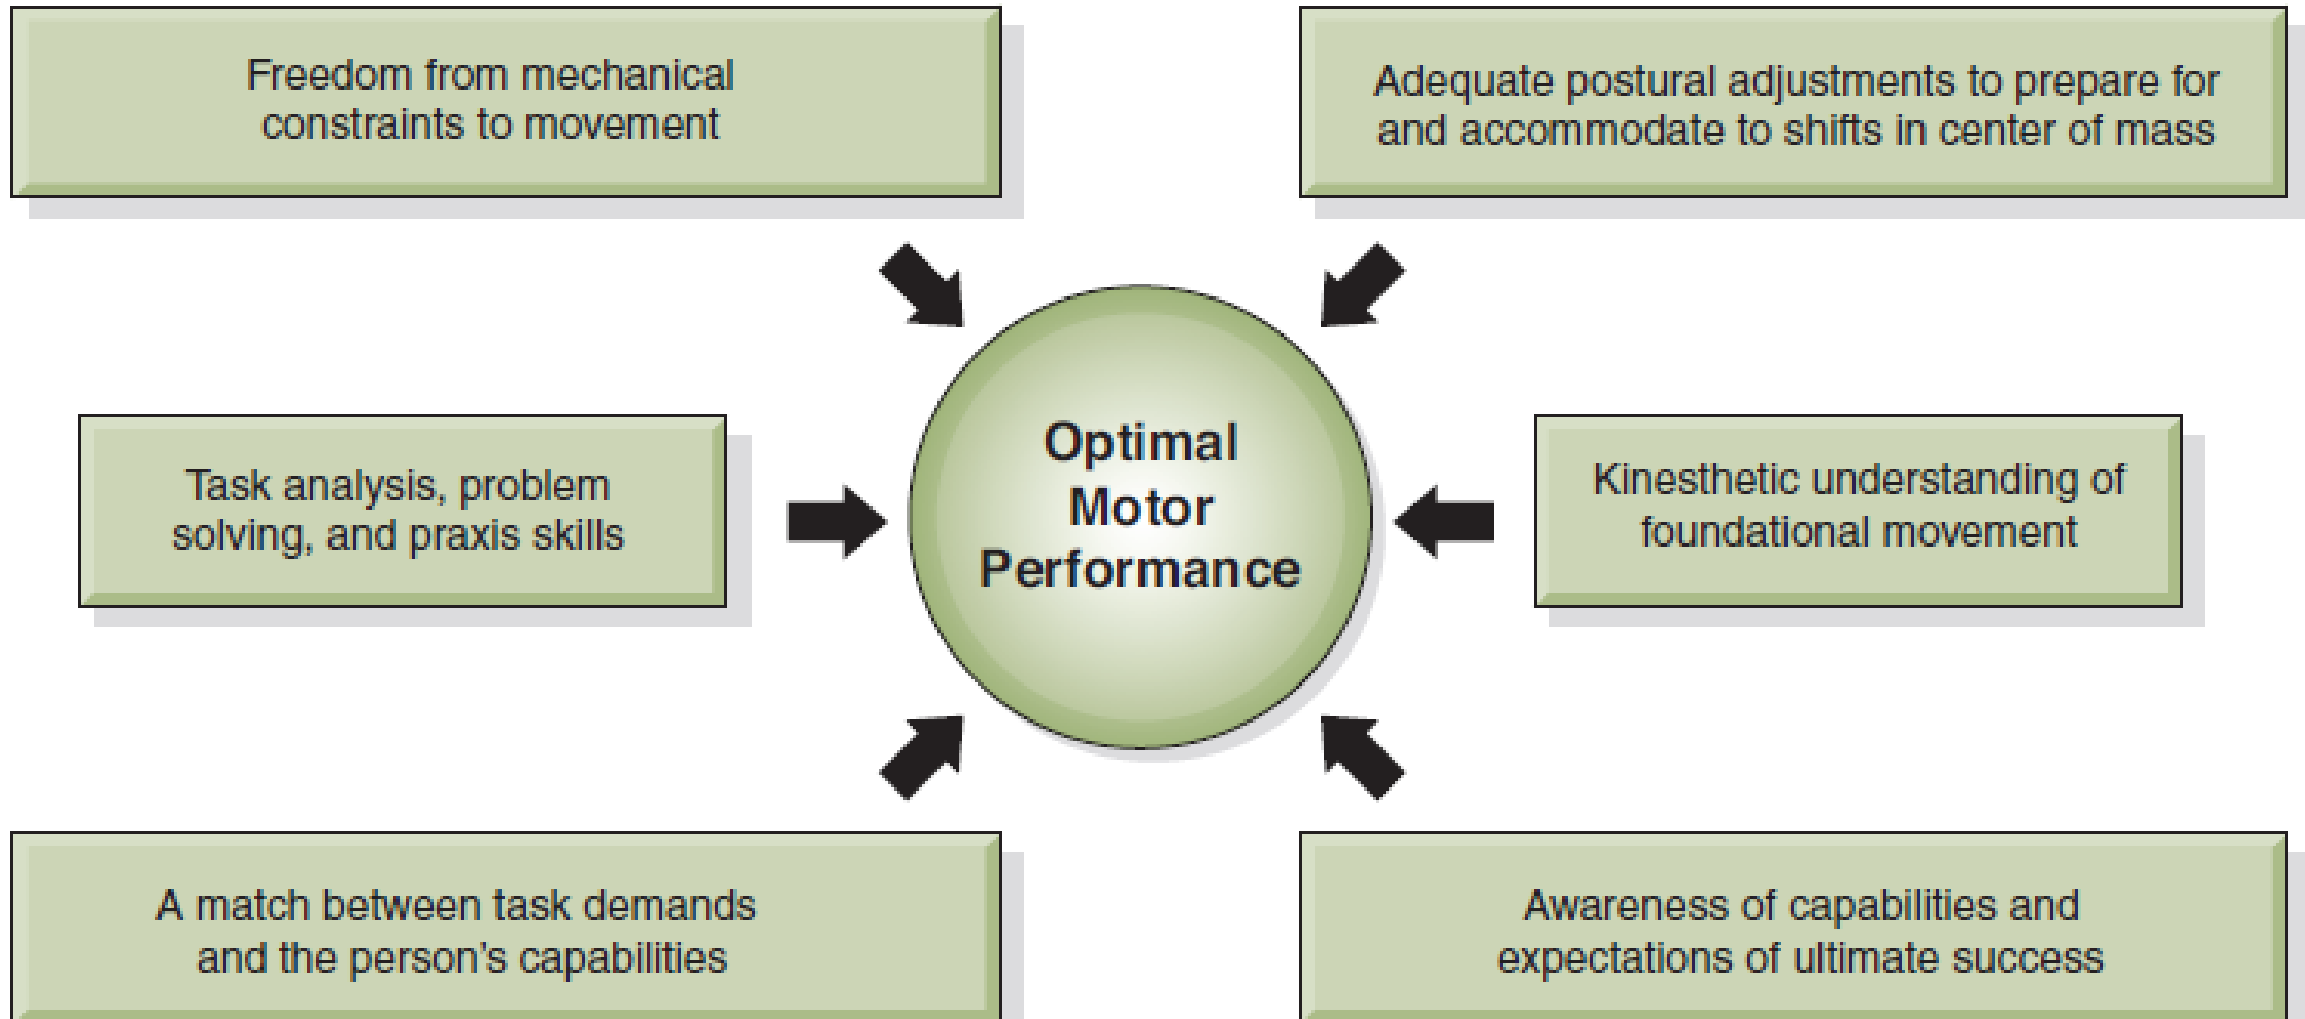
Freedom from mechanical constraints to movement

Adequate postural adjustments to prepare for and accommodate to shifts in center of mass

Task analysis, problem solving, and praxis skills

Optimal Motor Performance

Kinesthetic understanding of foundational movement

A match between task demands and the person's capabilities

Awareness of capabilities and expectations of ultimate success